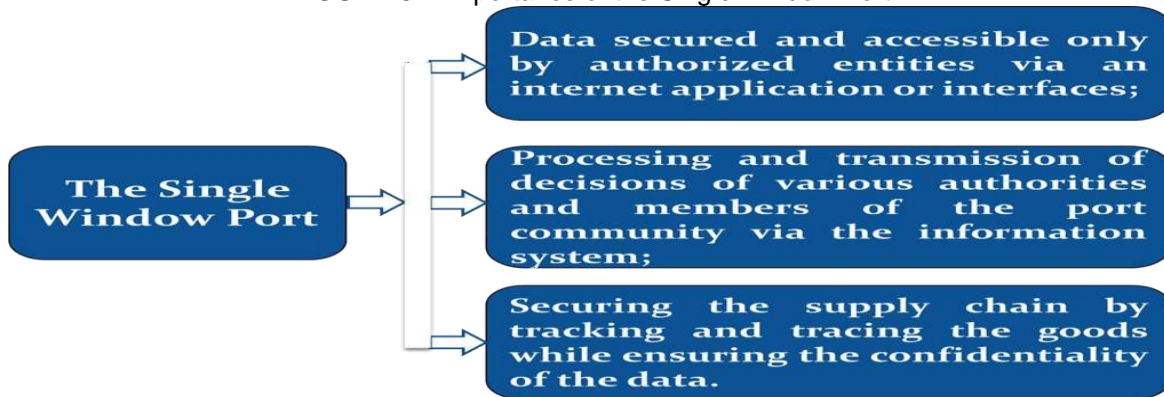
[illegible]

The Single Window Port

Data secured and accessible only by authorized entities via an internet application or interfaces;

Processing and transmission of decisions of various authorities and members of the port community via the information system;

Securing the supply chain by tracking and tracing the goods while ensuring the confidentiality of the data.